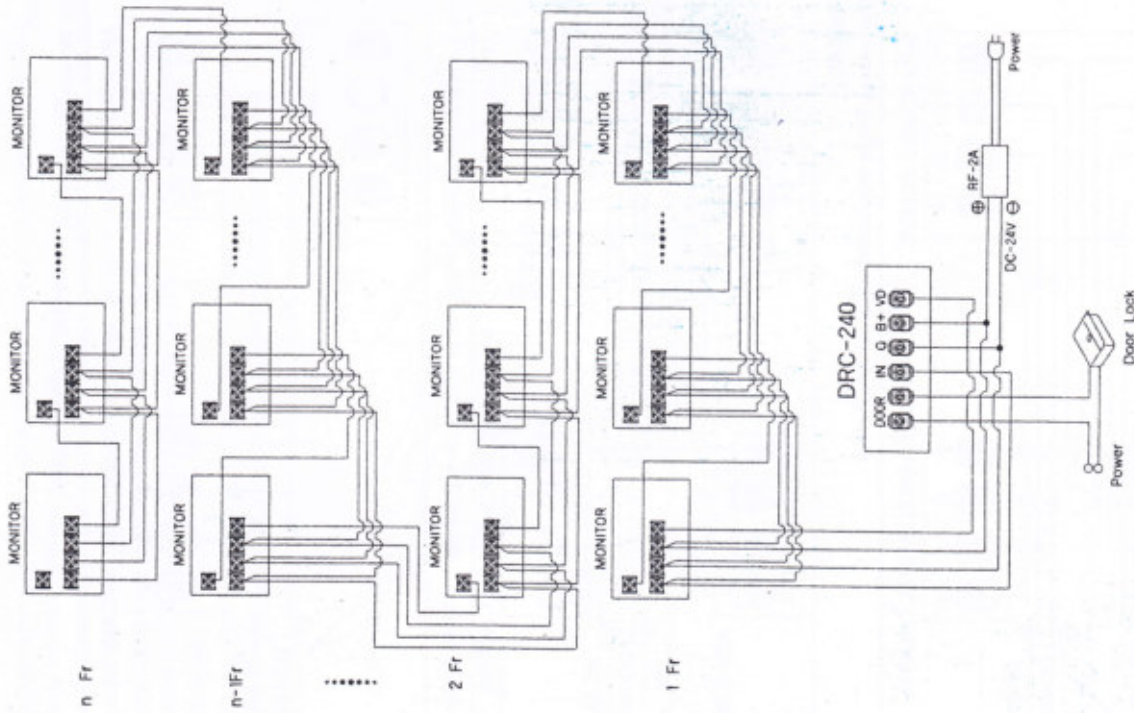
MONITOR

MONITOR

MONITOR

MONITOR

MONITOR

MONITOR

MONITOR

MONITOR

MONITOR

MONITOR

MONITOR

MONITOR

n Fr

n-1Fr

2 Fr

1 Fr

DRC-240

DOOR

IN

G

B+

VD

RF-2A

DC-24V

Power

Power

Door Lock